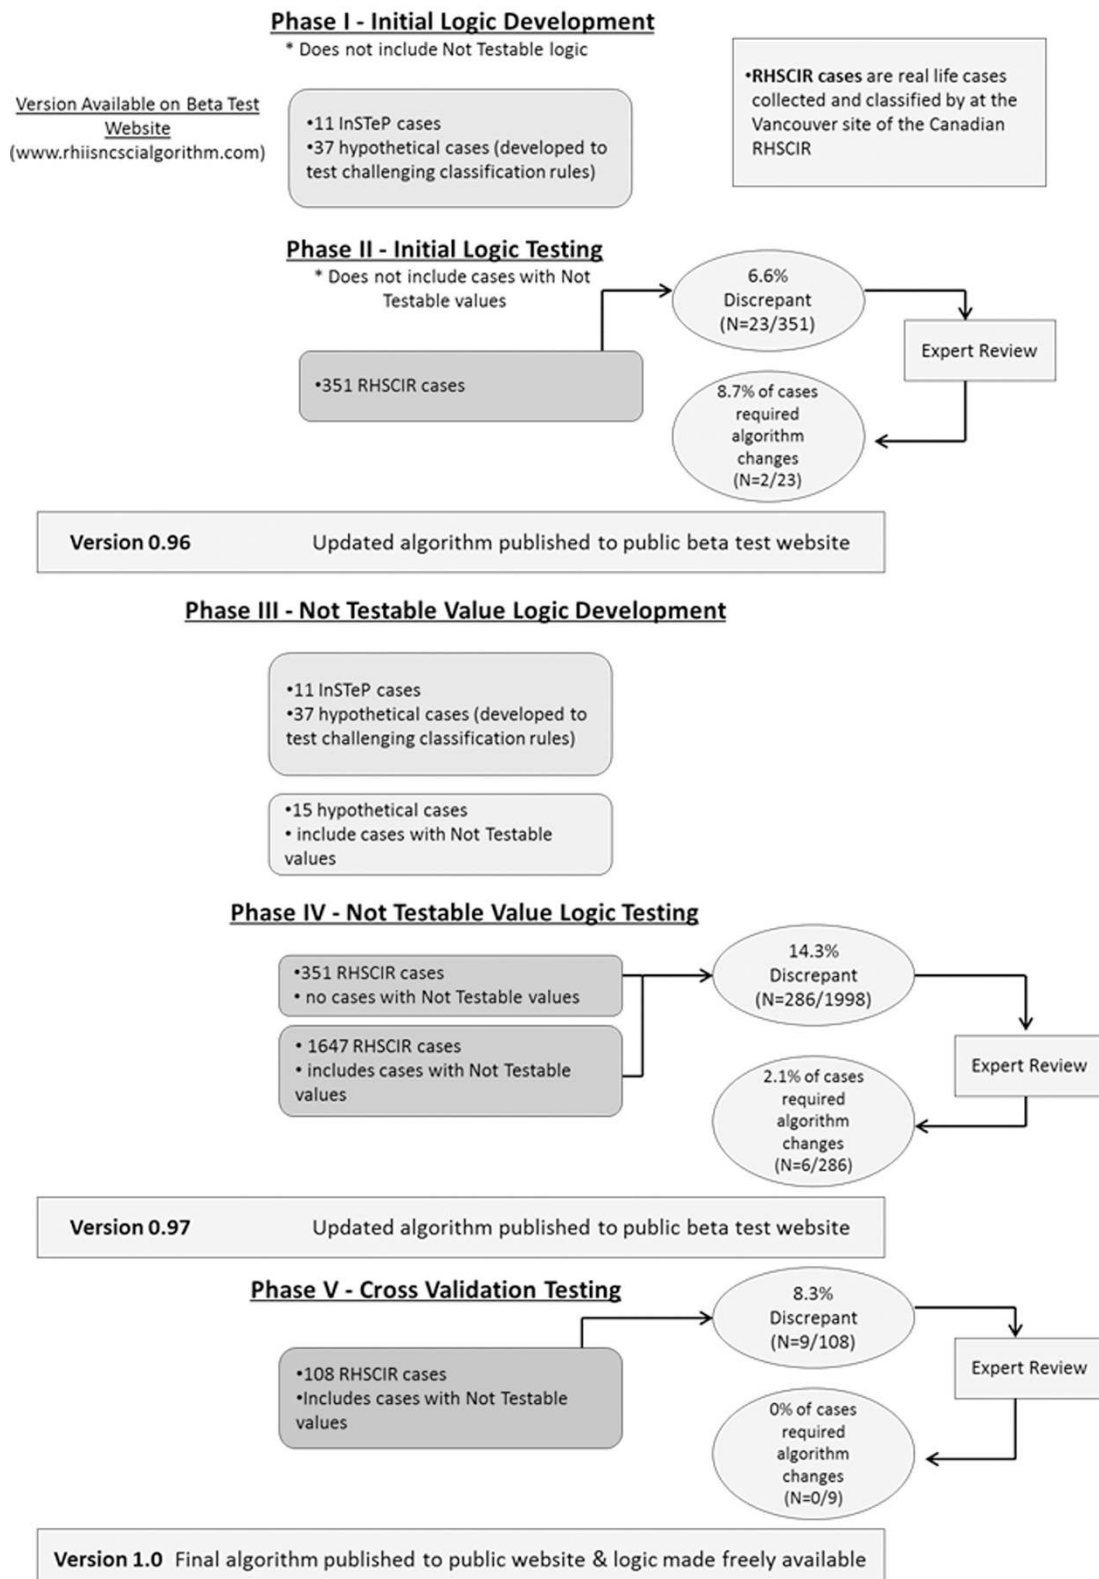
Phase I - Initial Logic Development
* Does not include Not Testable logic

Version Available on Beta Test Website (www.rhiisncscialgorithm.com)

•11 InSTeP cases
•37 hypothetical cases (developed to test challenging classification rules)

•RHSCIR cases are real life cases collected and classified by at the Vancouver site of the Canadian RHSCIR

Phase II - Initial Logic Testing
* Does not include cases with Not Testable values

•351 RHSCIR cases

6.6% Discrepant (N=23/351)

Expert Review

8.7% of cases required algorithm changes (N=2/23)

Version 0.96 Updated algorithm published to public beta test website

Phase III - Not Testable Value Logic Development

•11 InSTeP cases
•37 hypothetical cases (developed to test challenging classification rules)

•15 hypothetical cases
• include cases with Not Testable values

Phase IV - Not Testable Value Logic Testing

•351 RHSCIR cases
• no cases with Not Testable values

• 1647 RHSCIR cases
• includes cases with Not Testable values

14.3% Discrepant (N=286/1998)

Expert Review

2.1% of cases required algorithm changes (N=6/286)

Version 0.97 Updated algorithm published to public beta test website

Phase V - Cross Validation Testing

•108 RHSCIR cases
•Includes cases with Not Testable values

8.3% Discrepant (N=9/108)

Expert Review

0% of cases required algorithm changes (N=0/9)

Version 1.0 Final algorithm published to public website & logic made freely available